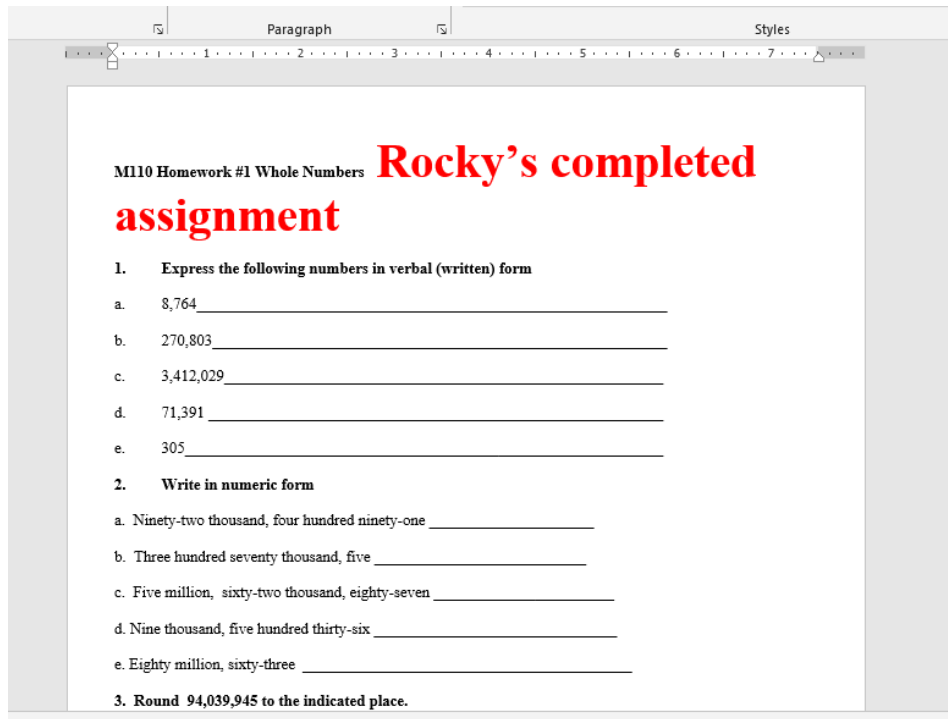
Paragraph

Styles

1 2 3 4 5 6 7

M110 Homework #1 Whole Numbers Rocky's completed assignment

1. Express the following numbers in verbal (written) form

a. 8,764\_\_\_\_\_\_\_\_\_\_\_\_\_\_\_\_\_\_\_\_\_\_\_\_\_\_\_\_\_\_\_\_\_\_\_\_\_\_\_\_\_\_\_\_

b. 270,803\_\_\_\_\_\_\_\_\_\_\_\_\_\_\_\_\_\_\_\_\_\_\_\_\_\_\_\_\_\_\_\_\_\_\_\_\_\_\_\_\_\_

c. 3,412,029\_\_\_\_\_\_\_\_\_\_\_\_\_\_\_\_\_\_\_\_\_\_\_\_\_\_\_\_\_\_\_\_\_\_\_\_\_\_\_\_\_

d. 71,391 \_\_\_\_\_\_\_\_\_\_\_\_\_\_\_\_\_\_\_\_\_\_\_\_\_\_\_\_\_\_\_\_\_\_\_\_\_\_\_\_\_\_

e. 305\_\_\_\_\_\_\_\_\_\_\_\_\_\_\_\_\_\_\_\_\_\_\_\_\_\_\_\_\_\_\_\_\_\_\_\_\_\_\_\_\_\_\_\_\_

2. Write in numeric form

a. Ninety-two thousand, four hundred ninety-one \_\_\_\_\_\_\_\_\_\_\_\_\_\_\_\_\_\_\_\_

b. Three hundred seventy thousand, five \_\_\_\_\_\_\_\_\_\_\_\_\_\_\_\_\_\_\_\_\_\_\_\_\_

c. Five million, sixty-two thousand, eighty-seven \_\_\_\_\_\_\_\_\_\_\_\_\_\_\_\_\_\_\_\_\_\_

d. Nine thousand, five hundred thirty-six \_\_\_\_\_\_\_\_\_\_\_\_\_\_\_\_\_\_\_\_\_\_\_\_\_\_\_\_

e. Eighty million, sixty-three \_\_\_\_\_\_\_\_\_\_\_\_\_\_\_\_\_\_\_\_\_\_\_\_\_\_\_\_\_\_\_\_\_\_\_\_\_\_

3. Round 94,039,945 to the indicated place.